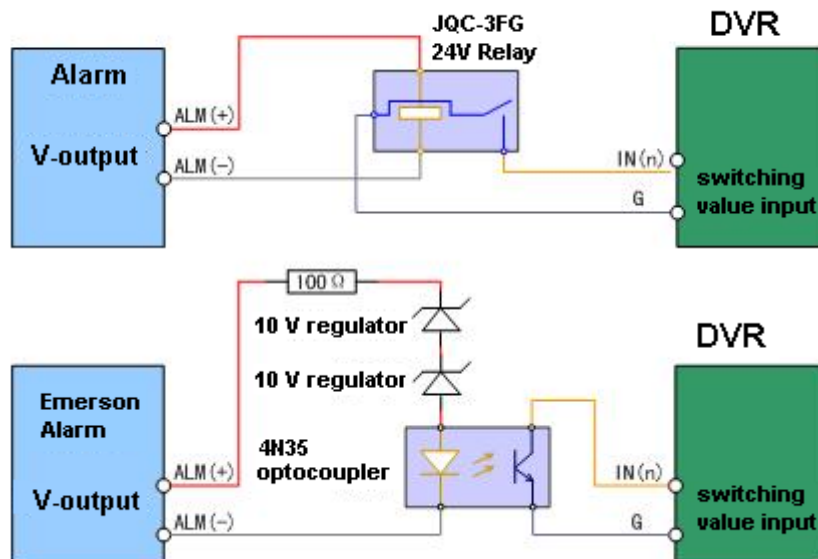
JQC-3FG
24V Relay

DVR

Alarm

V-output

ALM(+)

ALM(−)

IN(n)

G

switching value input

100 Ω

10 V regulator

10 V regulator

DVR

Emerson Alarm

V-output

4N35 optocoupler

ALM(+)

ALM(−)

IN(n)

G

switching value input